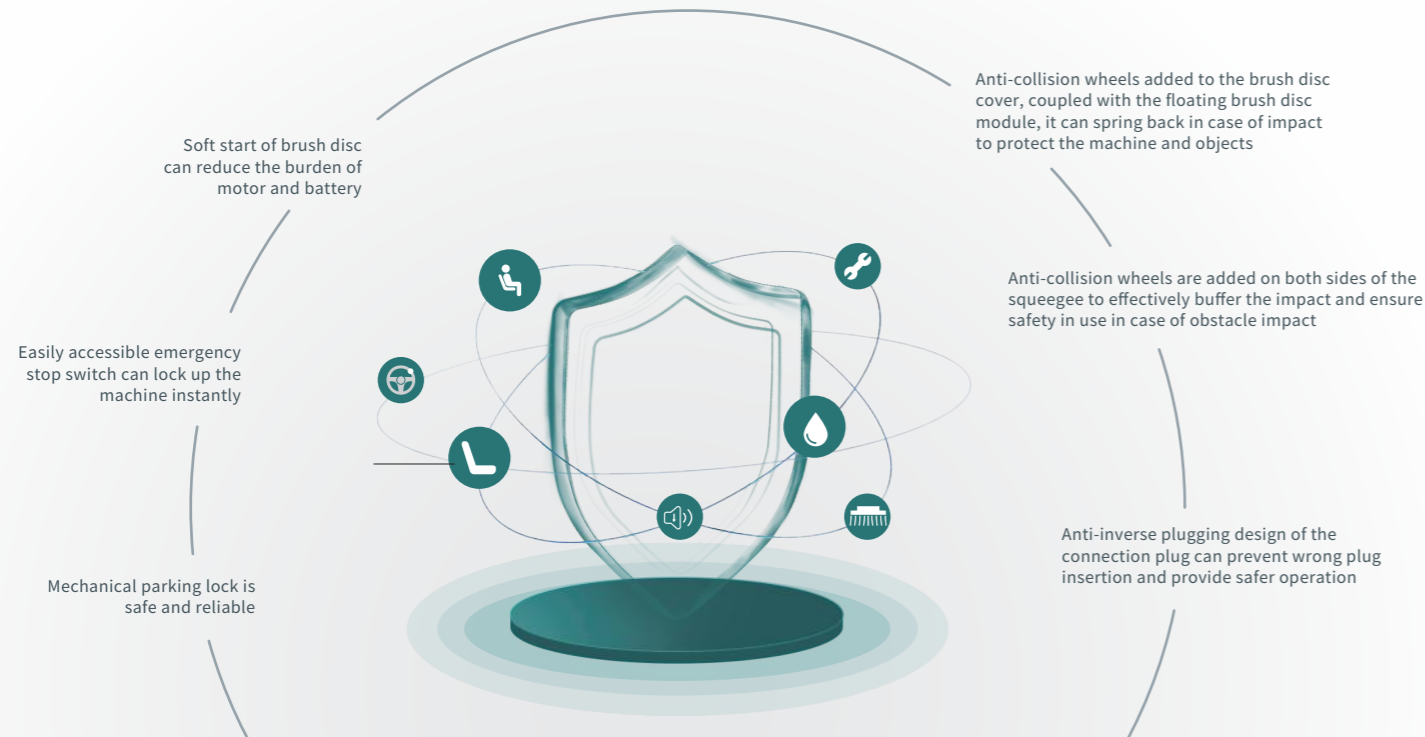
Soft start of brush disc can reduce the burden of motor and battery

Easily accessible emergency stop switch can lock up the machine instantly

Mechanical parking lock is safe and reliable

Anti-collision wheels added to the brush disc cover, coupled with the floating brush disc module, it can spring back in case of impact to protect the machine and objects

Anti-collision wheels are added on both sides of the squeegee to effectively buffer the impact and ensure safety in use in case of obstacle impact

Anti-inverse plugging design of the connection plug can prevent wrong plug insertion and provide safer operation